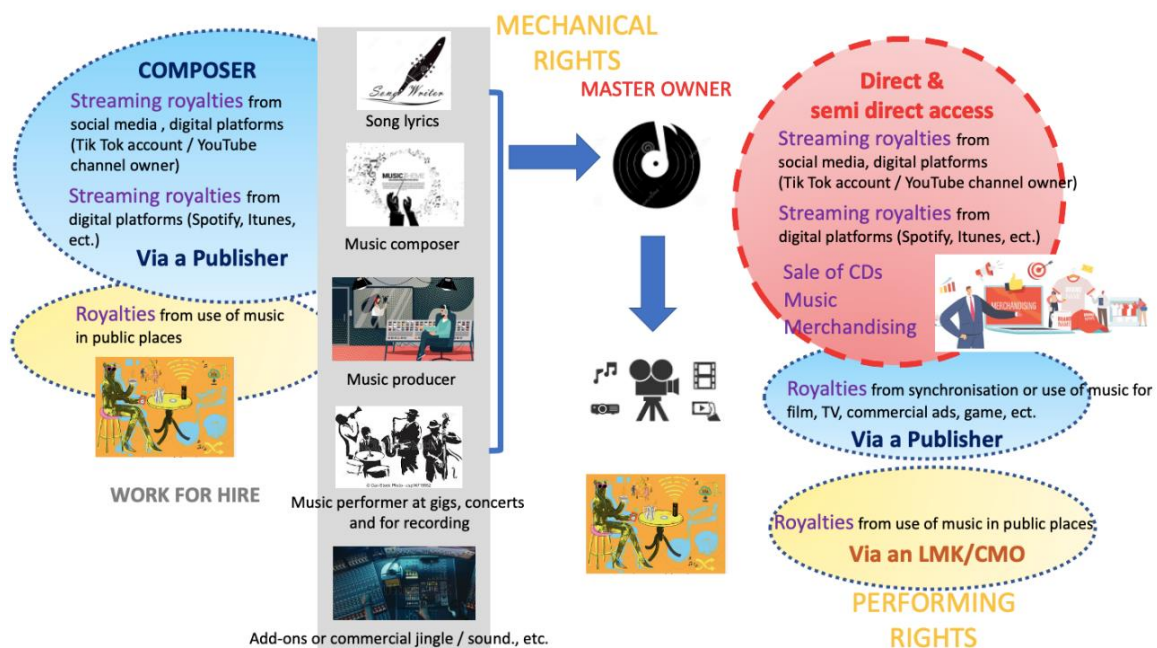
COMPOSER

Streaming royalties from social media , digital platforms (Tik Tok account / YouTube channel owner)

Streaming royalties from digital platforms (Spotify, Itunes, ect.)

Via a Publisher

Royalties from use of music in public places

WORK FOR HIRE

Song Writer

Song lyrics

Music composer

Music producer

Music performer at gigs, concerts and for recording

Add-ons or commercial jingle / sound., etc.

MECHANICAL RIGHTS

MASTER OWNER

Direct & semi direct access

Streaming royalties from social media, digital platforms (Tik Tok account / YouTube channel owner)

Streaming royalties from digital platforms (Spotify, Itunes, ect.)

Sale of CDs
Music
Merchandising

MERCHANDISING

Royalties from synchronisation or use of music for film, TV, commercial ads, game, ect.

Via a Publisher

Royalties from use of music in public places

Via an LMK/CMO

PERFORMING RIGHTS